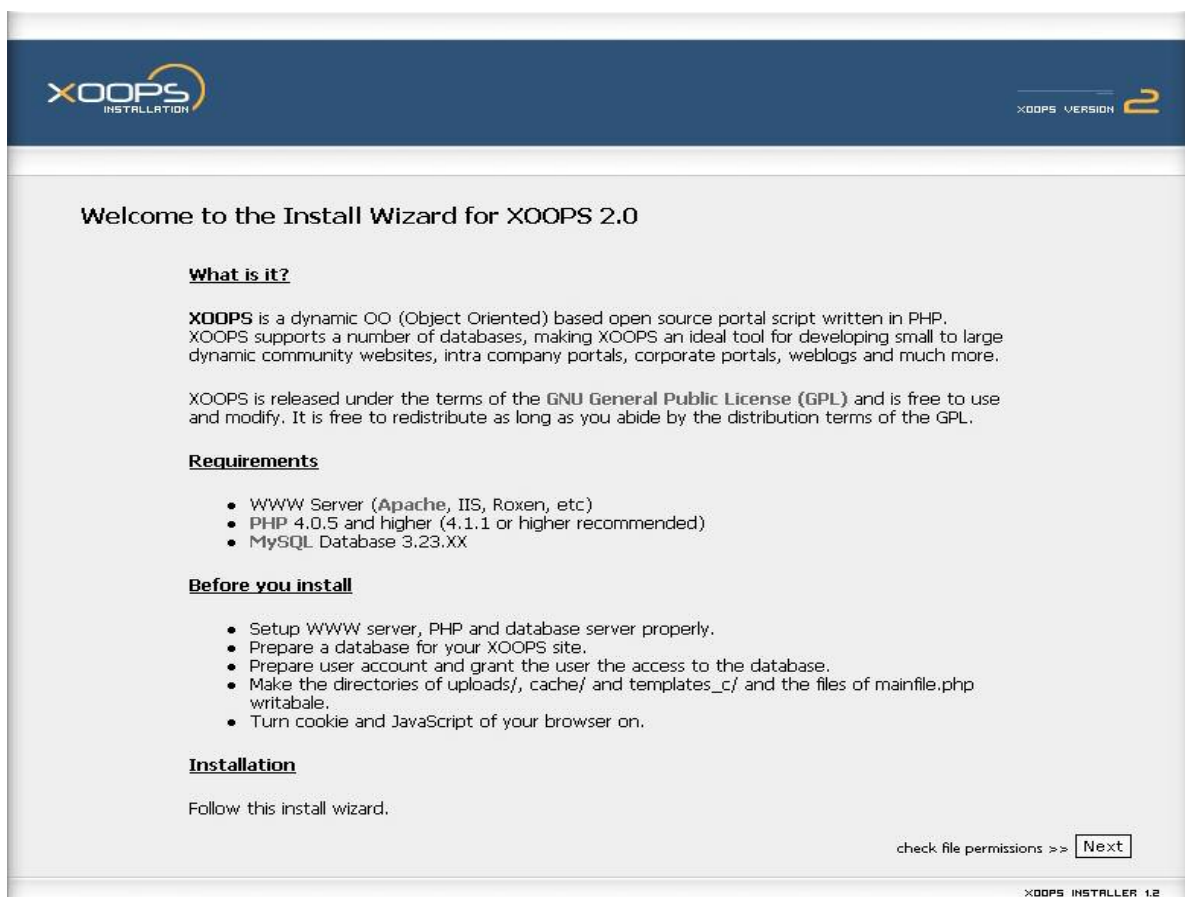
XOOPS
INSTALLATION

XOOPS VERSION 2

Welcome to the Install Wizard for XOOPS 2.0

What is it?

XOOPS is a dynamic OO (Object Oriented) based open source portal script written in PHP. XOOPS supports a number of databases, making XOOPS an ideal tool for developing small to large dynamic community websites, intra company portals, corporate portals, weblogs and much more.

XOOPS is released under the terms of the GNU General Public License (GPL) and is free to use and modify. It is free to redistribute as long as you abide by the distribution terms of the GPL.

Requirements

- WWW Server (Apache, IIS, Roxen, etc)
- PHP 4.0.5 and higher (4.1.1 or higher recommended)
- MySQL Database 3.23.XX

Before you install

- Setup WWW server, PHP and database server properly.
- Prepare a database for your XOOPS site.
- Prepare user account and grant the user the access to the database.
- Make the directories of uploads/, cache/ and templates_c/ and the files of mainfile.php writabale.
- Turn cookie and JavaScript of your browser on.

Installation

Follow this install wizard.

check file permissions >> Next

XOOPS INSTALLER 1.2